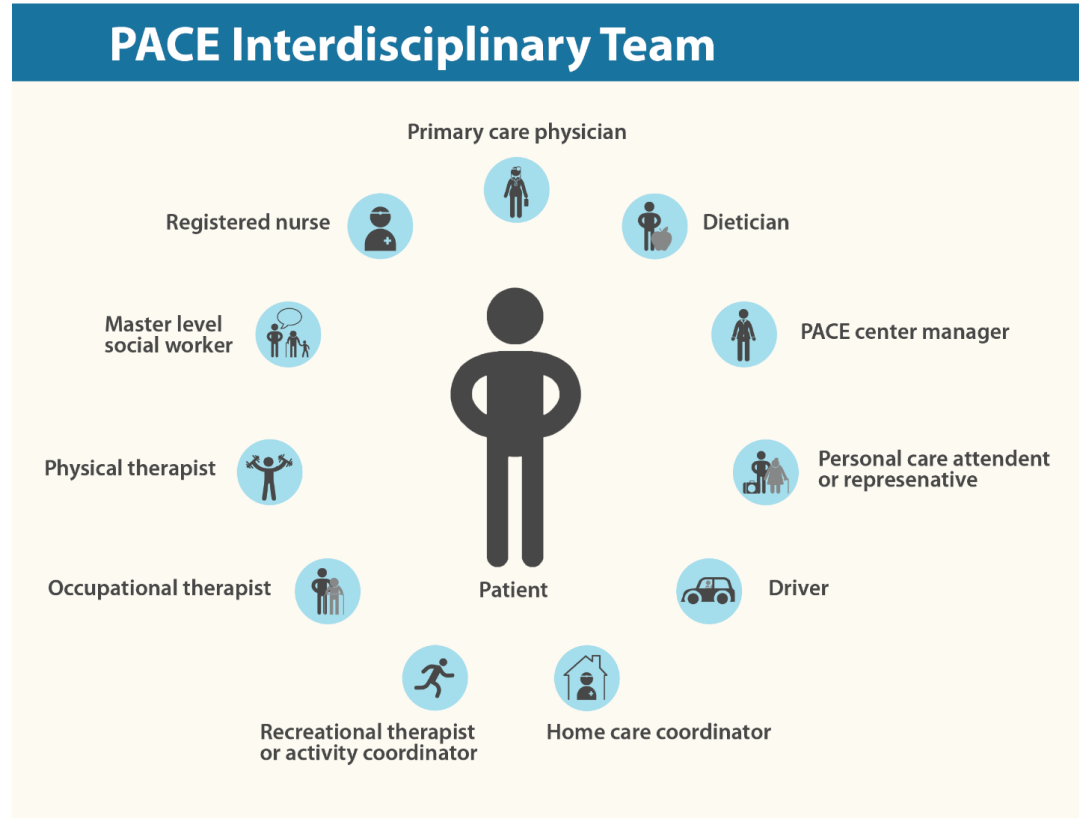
PACE Interdisciplinary Team

Primary care physician

Registered nurse

Dietician

Master level social worker

PACE center manager

Physical therapist

Personal care attendent or represenative

Occupational therapist

Patient

Driver

Recreational therapist or activity coordinator

Home care coordinator